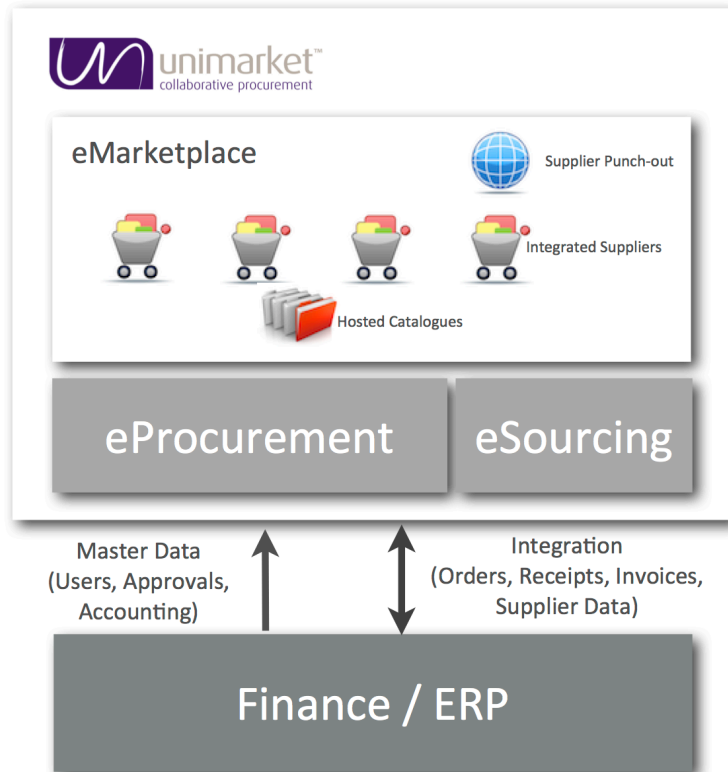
unimarket™
collaborative procurement

eMarketplace

Supplier Punch-out

Integrated Suppliers

Hosted Catalogues

eProcurement

eSourcing

Master Data
(Users, Approvals, Accounting)

Integration
(Orders, Receipts, Invoices, Supplier Data)

Finance / ERP